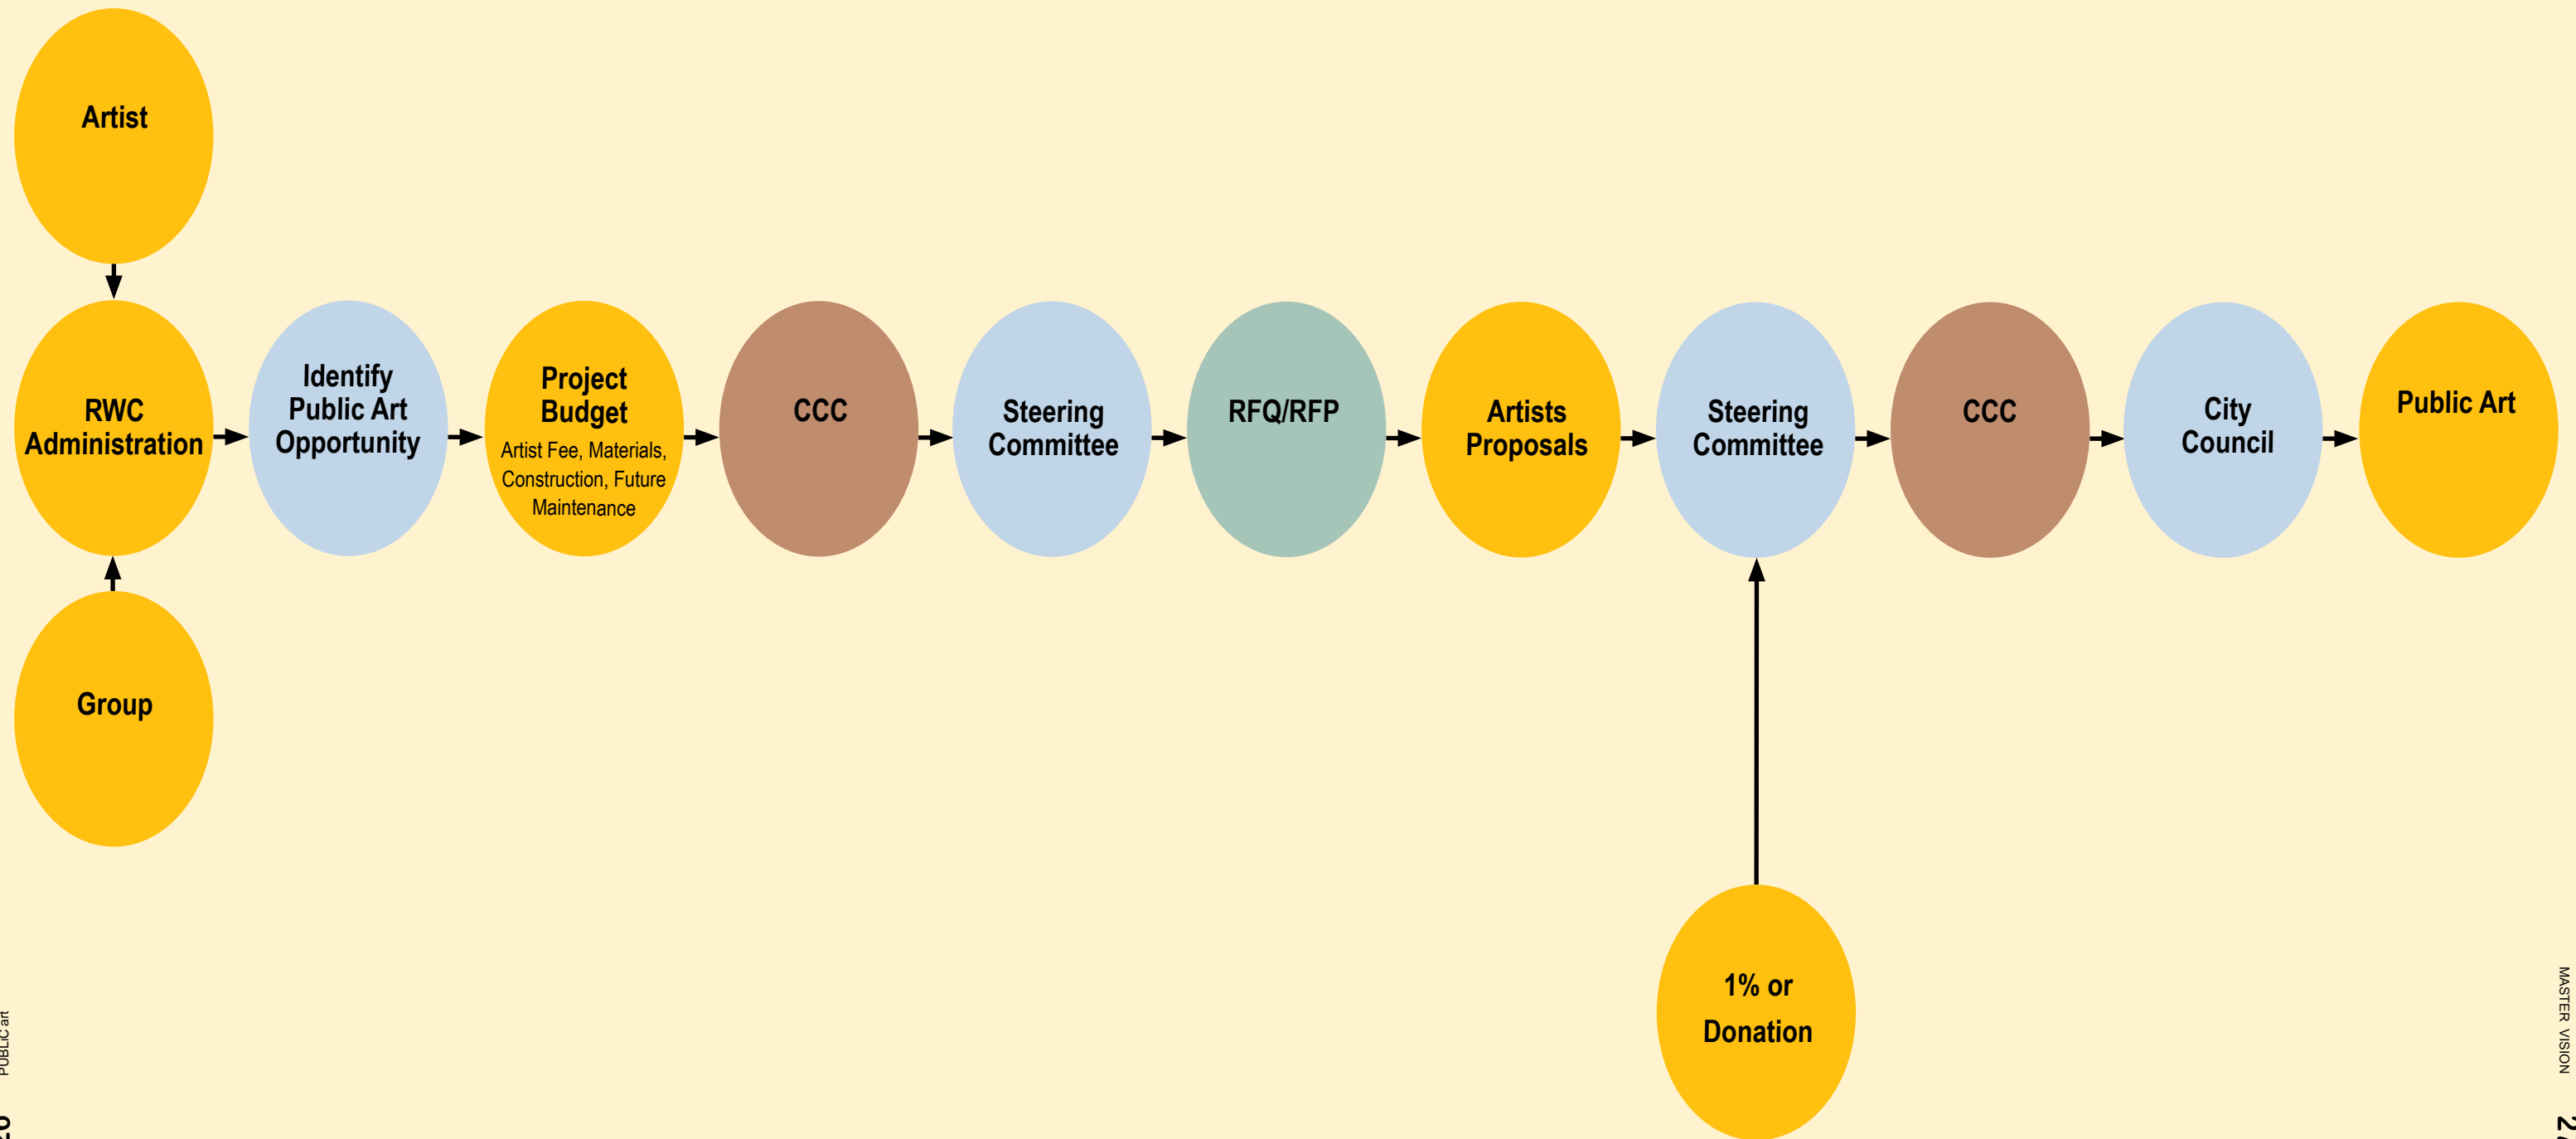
Artist

RWC Administration

Group

Identify Public Art Opportunity

Project Budget
Artist Fee, Materials, Construction, Future Maintenance

CCC

Steering Committee

RFQ/RFP

Artists Proposals

Steering Committee

1% or Donation

CCC

City Council

Public Art

PUBLIC art

MASTER VISION

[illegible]

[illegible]